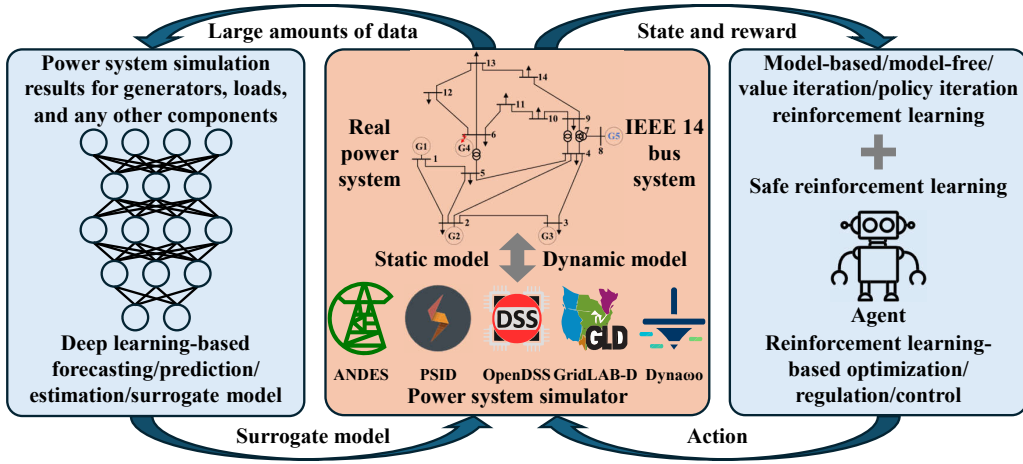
Large amounts of data

State and reward

Power system simulation results for generators, loads, and any other components

Deep learning-based forecasting/prediction/ estimation/surrogate model

13
14
12
11
10
9
6
G4
G5
G1
1
5
4
7
8
2
3
G2
G3

Real power system

IEEE 14 bus system

Static model

Dynamic model

DSS

GLD

ANDES

PSID

OpenDSS

GridLAB-D

Dynaωo

Power system simulator

Model-based/model-free/ value iteration/policy iteration reinforcement learning

Safe reinforcement learning

Agent

Reinforcement learning-based optimization/ regulation/control

Surrogate model

Action